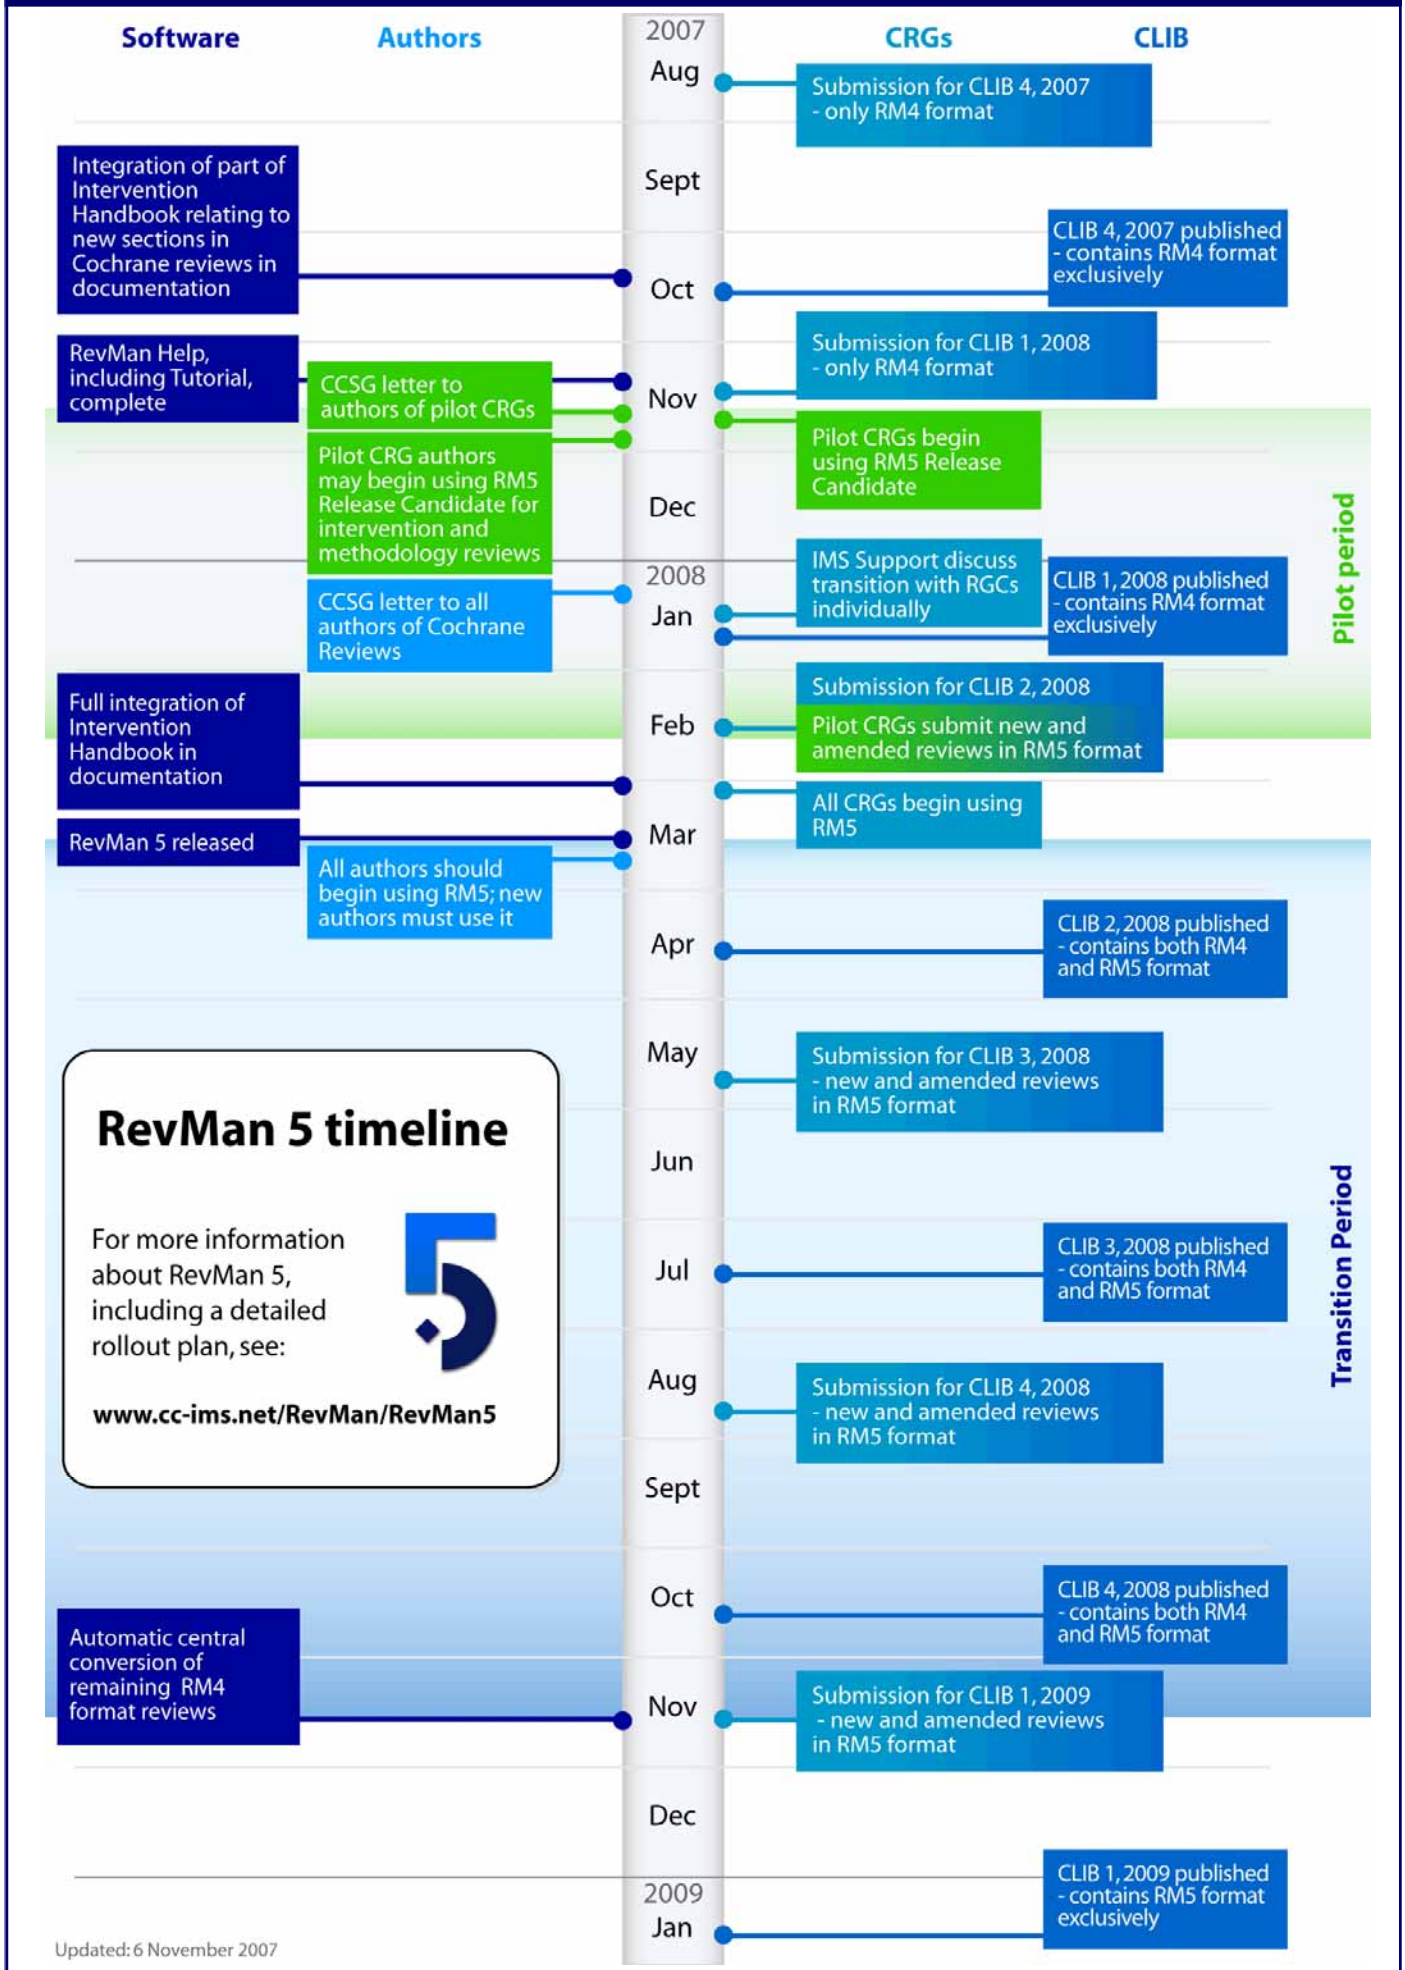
Software

Authors

2007

Aug

CRGs

CLIB

Submission for CLIB 4, 2007 - only RM4 format

Integration of part of Intervention Handbook relating to new sections in Cochrane reviews in documentation

Sept

CLIB 4, 2007 published - contains RM4 format exclusively

Oct

Submission for CLIB 1, 2008 - only RM4 format

RevMan Help, including Tutorial, complete

CCSG letter to authors of pilot CRGs

Nov

Pilot CRG authors may begin using RM5 Release Candidate for intervention and methodology reviews

Pilot CRGs begin using RM5 Release Candidate

Dec

2008

Jan

IMS Support discuss transition with RGCs individually

CLIB 1, 2008 published - contains RM4 format exclusively

CCSG letter to all authors of Cochrane Reviews

Pilot period

Full integration of Intervention Handbook in documentation

Submission for CLIB 2, 2008

Feb

Pilot CRGs submit new and amended reviews in RM5 format

All CRGs begin using RM5

RevMan 5 released

Mar

All authors should begin using RM5; new authors must use it

Apr

CLIB 2, 2008 published - contains both RM4 and RM5 format

May

Submission for CLIB 3, 2008 - new and amended reviews in RM5 format

RevMan 5 timeline

For more information about RevMan 5, including a detailed rollout plan, see:

www.cc-ims.net/RevMan/RevMan5

Jun

Jul

CLIB 3, 2008 published - contains both RM4 and RM5 format

Transition Period

Aug

Submission for CLIB 4, 2008 - new and amended reviews in RM5 format

Sept

Oct

CLIB 4, 2008 published - contains both RM4 and RM5 format

Automatic central conversion of remaining RM4 format reviews

Nov

Submission for CLIB 1, 2009 - new and amended reviews in RM5 format

Dec

2009

Jan

CLIB 1, 2009 published - contains RM5 format exclusively

Updated: 6 November 2007